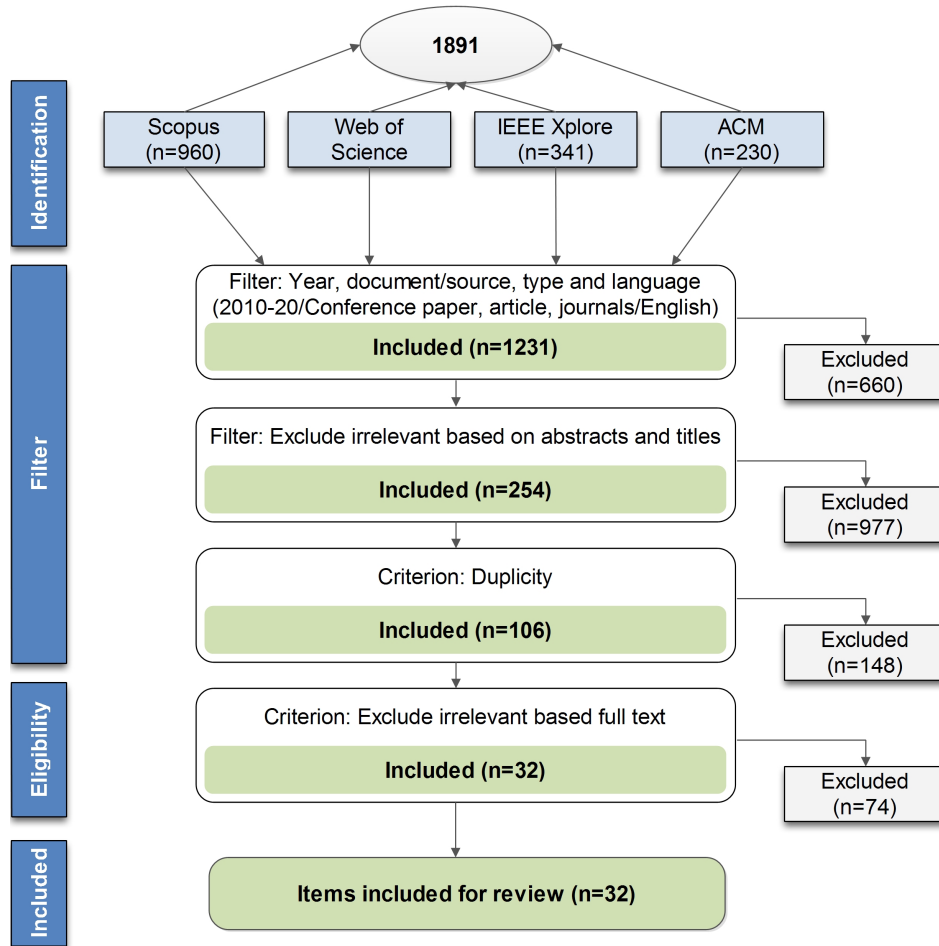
1891

Identification

Scopus (n=960)

Web of Science

IEEE Xplore (n=341)

ACM (n=230)

Filter

Filter: Year, document/source, type and language (2010-20/Conference paper, article, journals/English)

Included (n=1231)

Excluded (n=660)

Filter: Exclude irrelevant based on abstracts and titles

Included (n=254)

Excluded (n=977)

Criterion: Duplicity

Included (n=106)

Excluded (n=148)

Eligibility

Criterion: Exclude irrelevant based full text

Included (n=32)

Excluded (n=74)

Included

Items included for review (n=32)